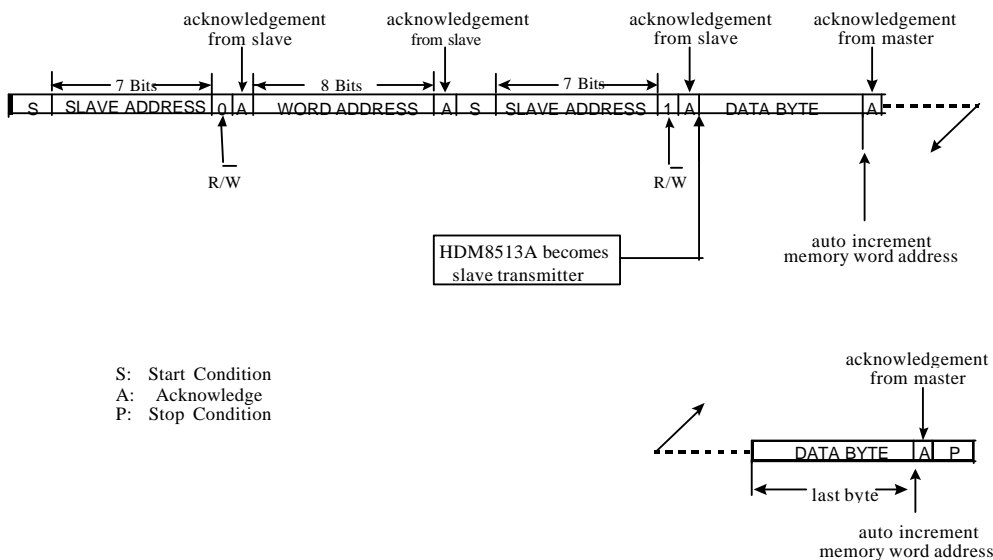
acknowledgement from slave

acknowledgement from slave

acknowledgement from slave

acknowledgement from master

7 Bits

8 Bits

7 Bits

| S | SLAVE ADDRESS | 0 | A | WORD ADDRESS | A | S | SLAVE ADDRESS | 1 | A | DATA BYTE | A |
|---|---|---|---|---|---|---|---|---|---|---|---|

R/$\overline{W}$

R/$\overline{W}$

HDM8513A becomes slave transmitter

auto increment memory word address

S: Start Condition
A: Acknowledge
P: Stop Condition

acknowledgement from master

| DATA BYTE | A | P |
|---|---|---|

last byte

auto increment memory word address